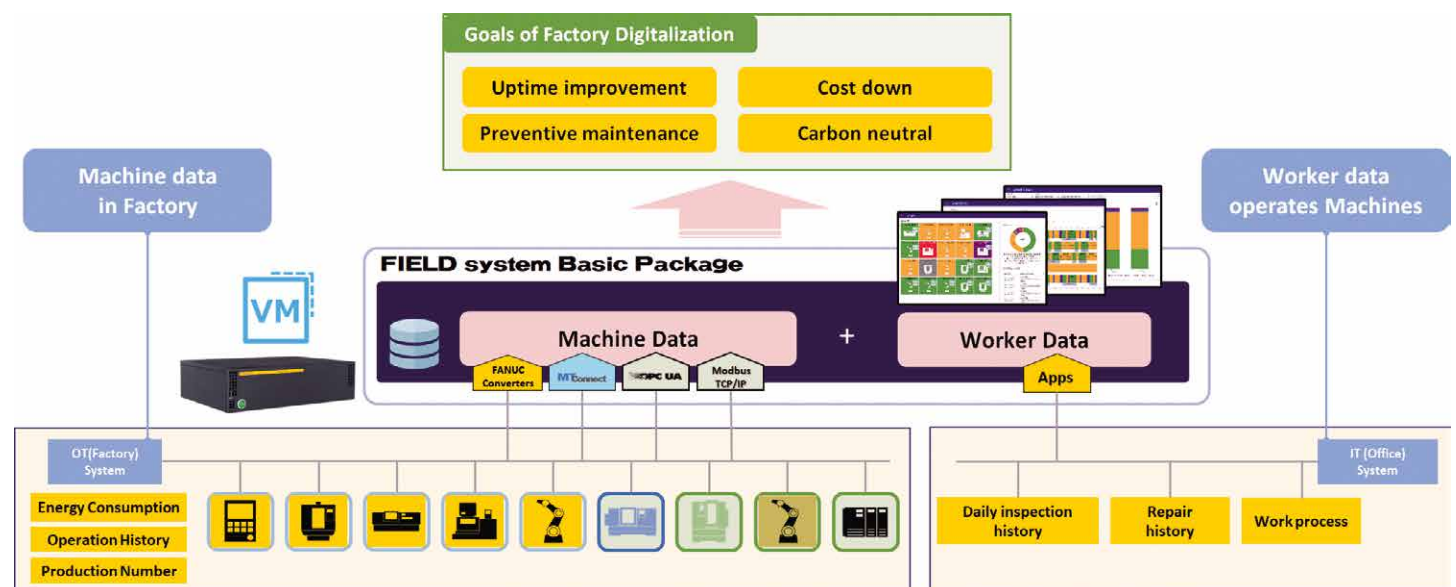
Goals of Factory Digitalization

Uptime improvement

Cost down

Preventive maintenance

Carbon neutral

Machine data in Factory

Worker data operates Machines

VM

FIELD system Basic Package

Machine Data

+

Worker Data

FANUC Converters

MTConnect

OPC UA

Modbus TCP/IP

Apps

OT(Factory) System

IT (Office) System

Energy Consumption

Operation History

Production Number

Daily inspection history

Repair history

Work process